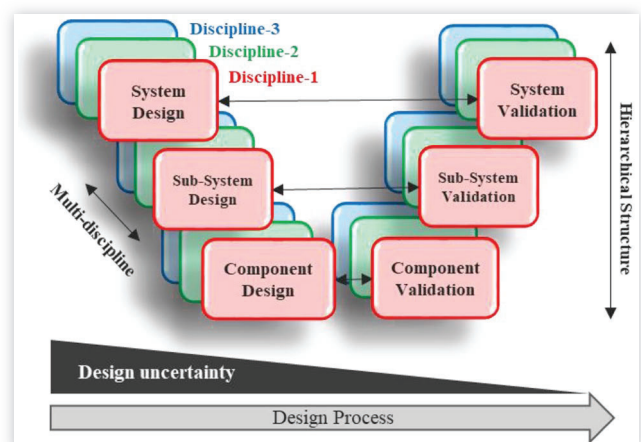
Discipline-3
Discipline-2
Discipline-1

System Design

System Validation

Sub-System Design

Sub-System Validation

Component Design

Component Validation

Multi-discipline

Hierarchical Structure

Design uncertainty

Design Process